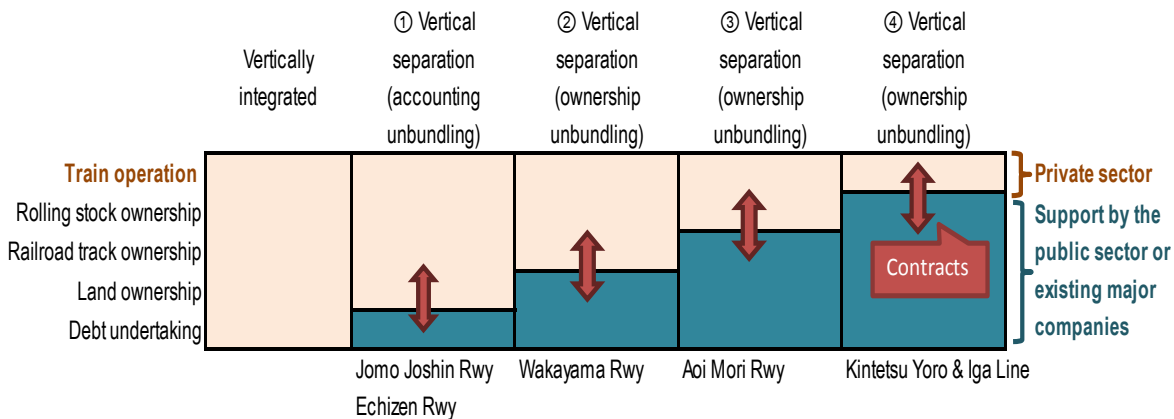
Vertically integrated

① Vertical separation (accounting unbundling)

② Vertical separation (ownership unbundling)

③ Vertical separation (ownership unbundling)

④ Vertical separation (ownership unbundling)

Train operation
Rolling stock ownership
Railroad track ownership
Land ownership
Debt undertaking

Contracts

Private sector

Support by the public sector or existing major companies

Jomo Joshin Rwy
Echizen Rwy

Wakayama Rwy

Aoi Mori Rwy

Kintetsu Yoro & Iga Line